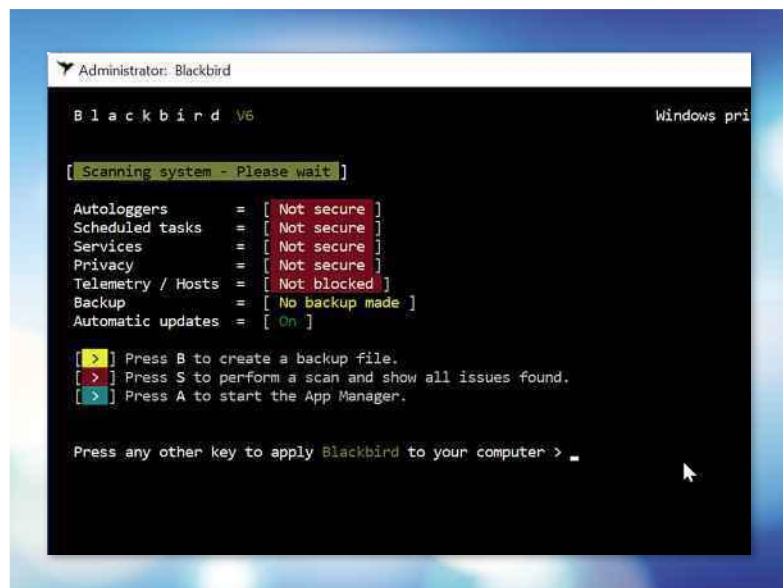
Administrator: Blackbird

B l a c k b i r d V6

Windows pri

[ Scanning system - Please wait ]

Autologgers = [ Not secure ]
Scheduled tasks = [ Not secure ]
Services = [ Not secure ]
Privacy = [ Not secure ]
Telemetry / Hosts = [ Not blocked ]
Backup = [ No backup made ]
Automatic updates = [ On ]

[ > ] Press B to create a backup file.
[ > ] Press S to perform a scan and show all issues found.
[ > ] Press A to start the App Manager.

Press any other key to apply Blackbird to your computer > _